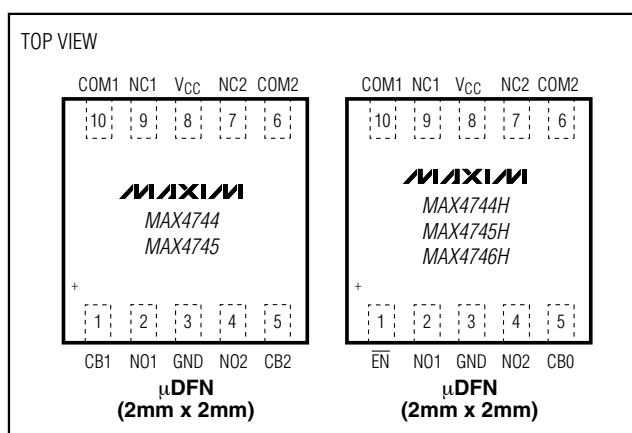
TOP VIEW

COM1 NC1 $V_{CC}$ NC2 COM2

10 9 8 7 6

MAXIM
MAX4744
MAX4745

+

1 2 3 4 5

CB1 NO1 GND NO2 CB2

μDFN
(2mm x 2mm)

COM1 NC1 $V_{CC}$ NC2 COM2

10 9 8 7 6

MAXIM
MAX4744H
MAX4745H
MAX4746H

+

1 2 3 4 5

$\overline{EN}$ NO1 GND NO2 CB0

μDFN
(2mm x 2mm)